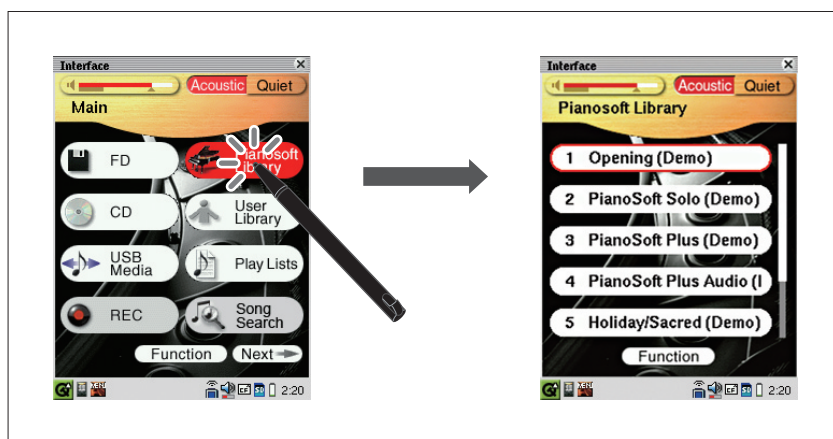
Interface

Acoustic Quiet

Main

FD

Pianosoft Library

CD

User Library

USB Media

Play Lists

REC

Song Search

Function

Next

2:20

Interface

Acoustic Quiet

Pianosoft Library

1 Opening (Demo)

2 PianoSoft Solo (Demo)

3 PianoSoft Plus (Demo)

4 PianoSoft Plus Audio (I

5 Holiday/Sacred (Demo)

Function

2:20